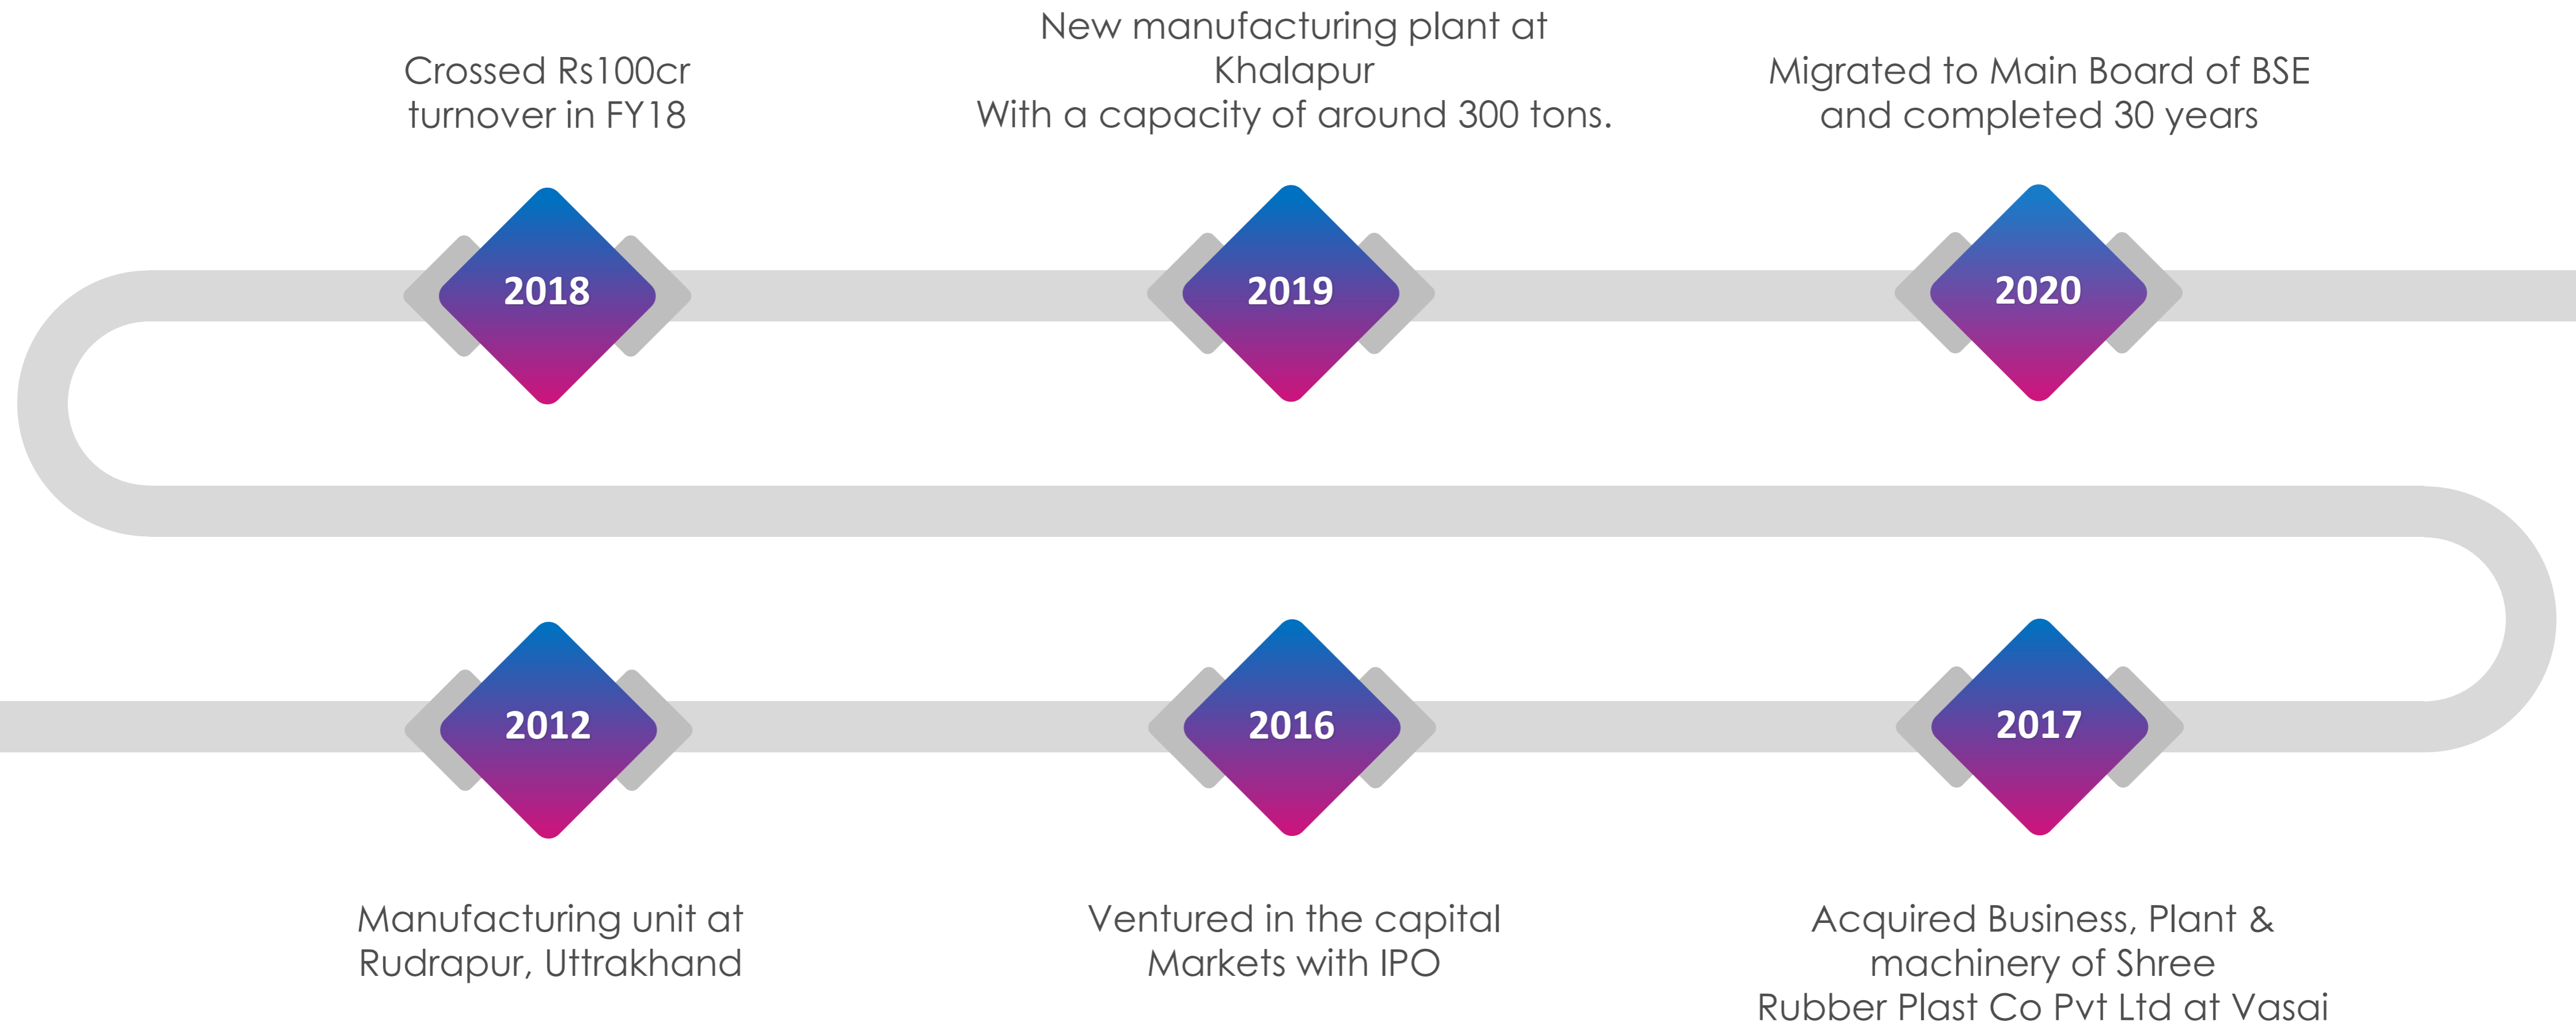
Crossed Rs100cr turnover in FY18

2018

New manufacturing plant at Khalapur
With a capacity of around 300 tons.

2019

Migrated to Main Board of BSE and completed 30 years

2020

2012

Manufacturing unit at Rudrapur, Uttrakhand

2016

Ventured in the capital Markets with IPO

2017

Acquired Business, Plant & machinery of Shree Rubber Plast Co Pvt Ltd at Vasai